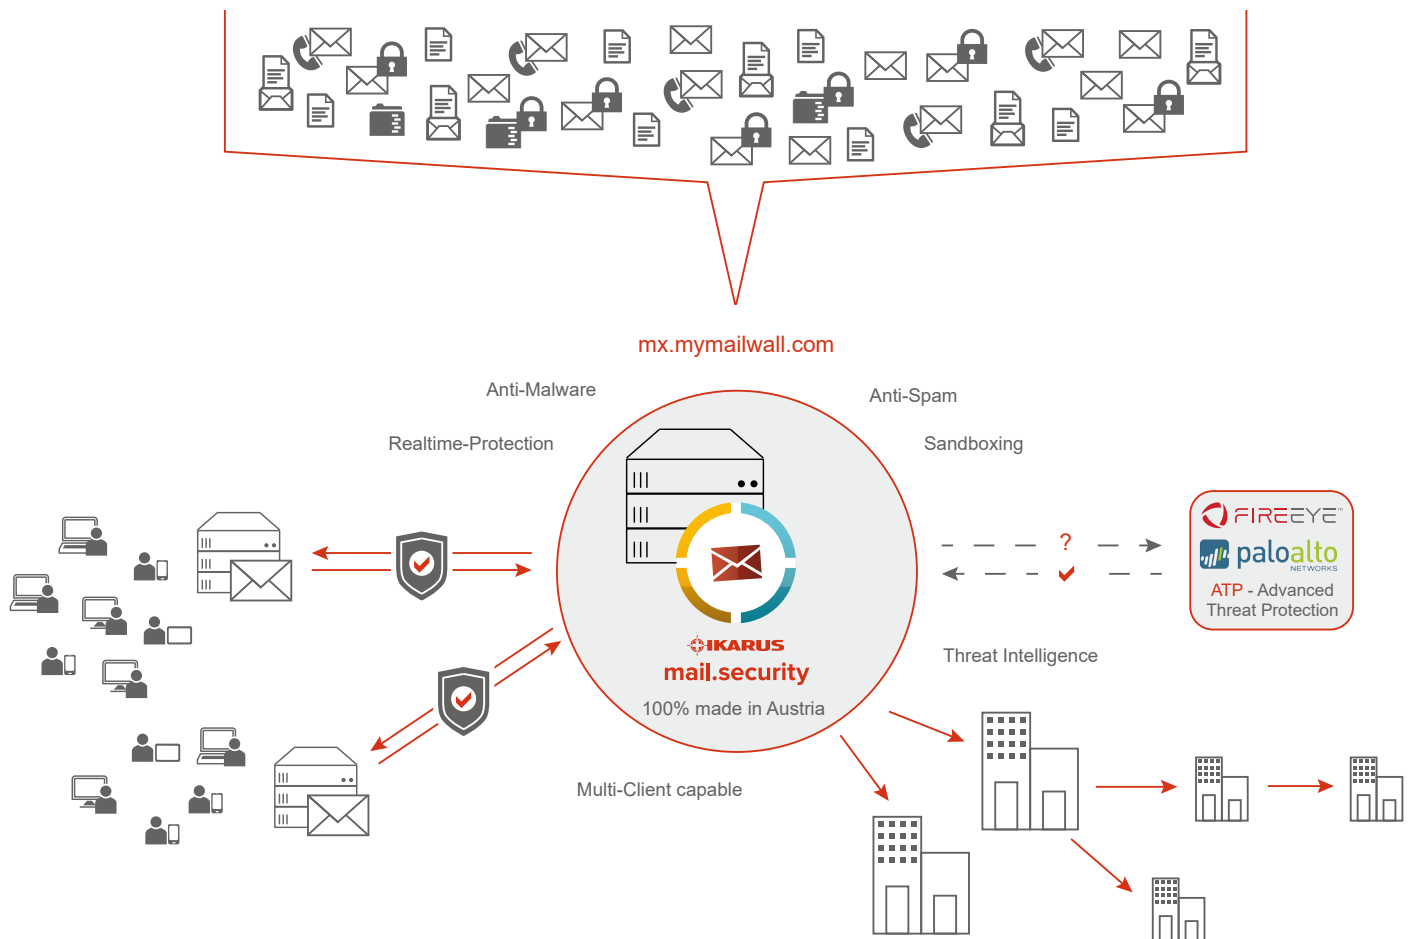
mx.mymailwall.com

Anti-Malware

Anti-Spam

Realtime-Protection

Sandboxing

?

FIREEYE

paloalto NETWORKS

ATP - Advanced Threat Protection

IKARUS

mail.security

100% made in Austria

Threat Intelligence

Multi-Client capable